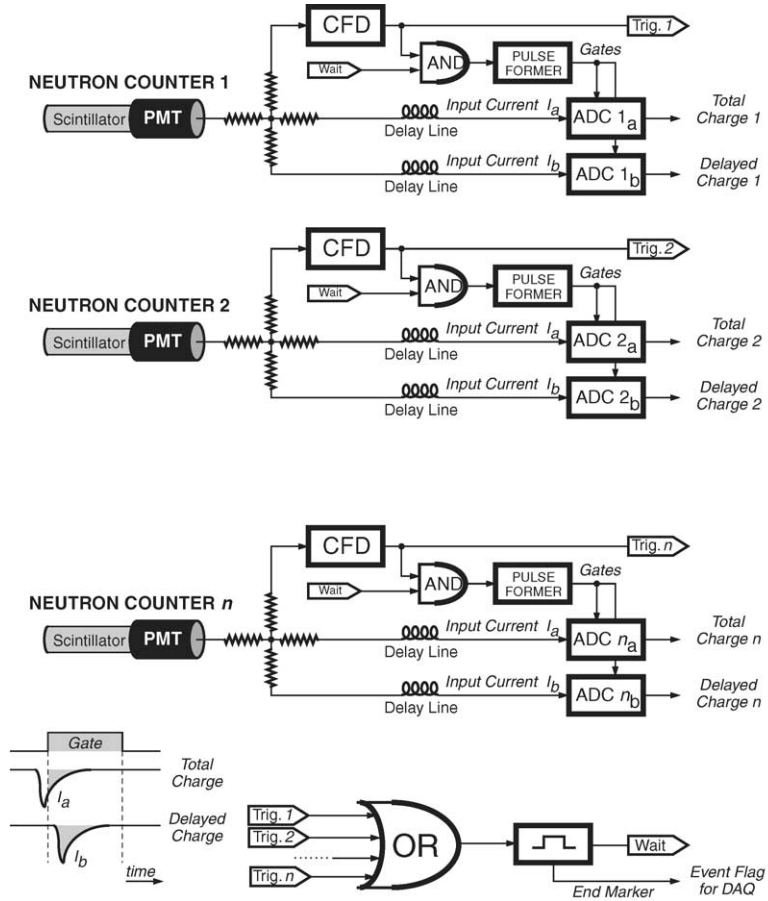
CFD

Trig. 1

Wait

AND

PULSE FORMER

Gates

NEUTRON COUNTER 1

Scintillator PMT

Input Current $I_a$

Delay Line

ADC $1_a$

Total Charge 1

Input Current $I_b$

Delay Line

ADC $1_b$

Delayed Charge 1

CFD

Trig. 2

Wait

AND

PULSE FORMER

Gates

NEUTRON COUNTER 2

Scintillator PMT

Input Current $I_a$

Delay Line

ADC $2_a$

Total Charge 2

Input Current $I_b$

Delay Line

ADC $2_b$

Delayed Charge 2

CFD

Trig. $n$

Wait

AND

PULSE FORMER

Gates

NEUTRON COUNTER $n$

Scintillator PMT

Input Current $I_a$

Delay Line

ADC $n_a$

Total Charge n

Input Current $I_b$

Delay Line

ADC $n_b$

Delayed Charge n

Gate

Total Charge

$I_a$

Delayed Charge

$I_b$

time

Trig. 1

Trig. 2

Trig. $n$

OR

Wait

End Marker

Event Flag for DAQ